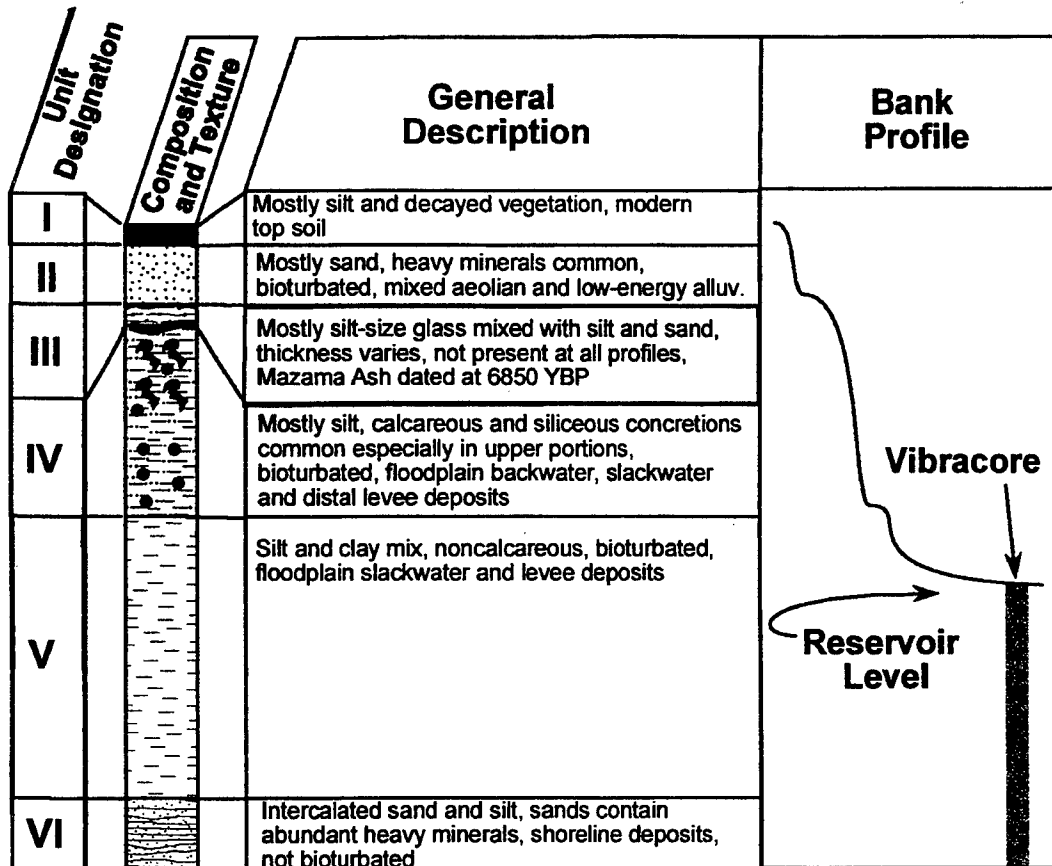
| Unit Designation | Composition and Texture | General Description | Bank Profile |
|---|---|---|---|
| I | | Mostly silt and decayed vegetation, modern top soil | |
| II | | Mostly sand, heavy minerals common, bioturbated, mixed aeolian and low-energy alluv. | |
| III | | Mostly silt-size glass mixed with silt and sand, thickness varies, not present at all profiles, Mazama Ash dated at 6850 YBP | |
| IV | | Mostly silt, calcareous and siliceous concretions common especially in upper portions, bioturbated, floodplain backwater, slackwater and distal levee deposits | Vibracore |
| V | | Silt and clay mix, noncalcareous, bioturbated, floodplain slackwater and levee deposits | Reservoir Level |
| VI | | Intercalated sand and silt, sands contain abundant heavy minerals, shoreline deposits, not bioturbated | |